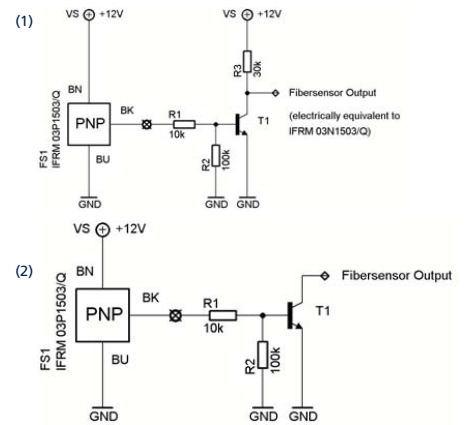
(1)

VS +12V

VS +12V

R3
30k

Fibersensor Output

(electrically equivalent to IFRM 03N1503/Q)

BN

PNP

BK

R1
10k

T1

FS1
IFRM 03P1503/Q

BU

R2
100k

GND

GND

GND

(2)

VS +12V

BN

Fibersensor Output

PNP

BK

R1
10k

T1

FS1
IFRM 03P1503/Q

BU

R2
100k

GND

GND

GND